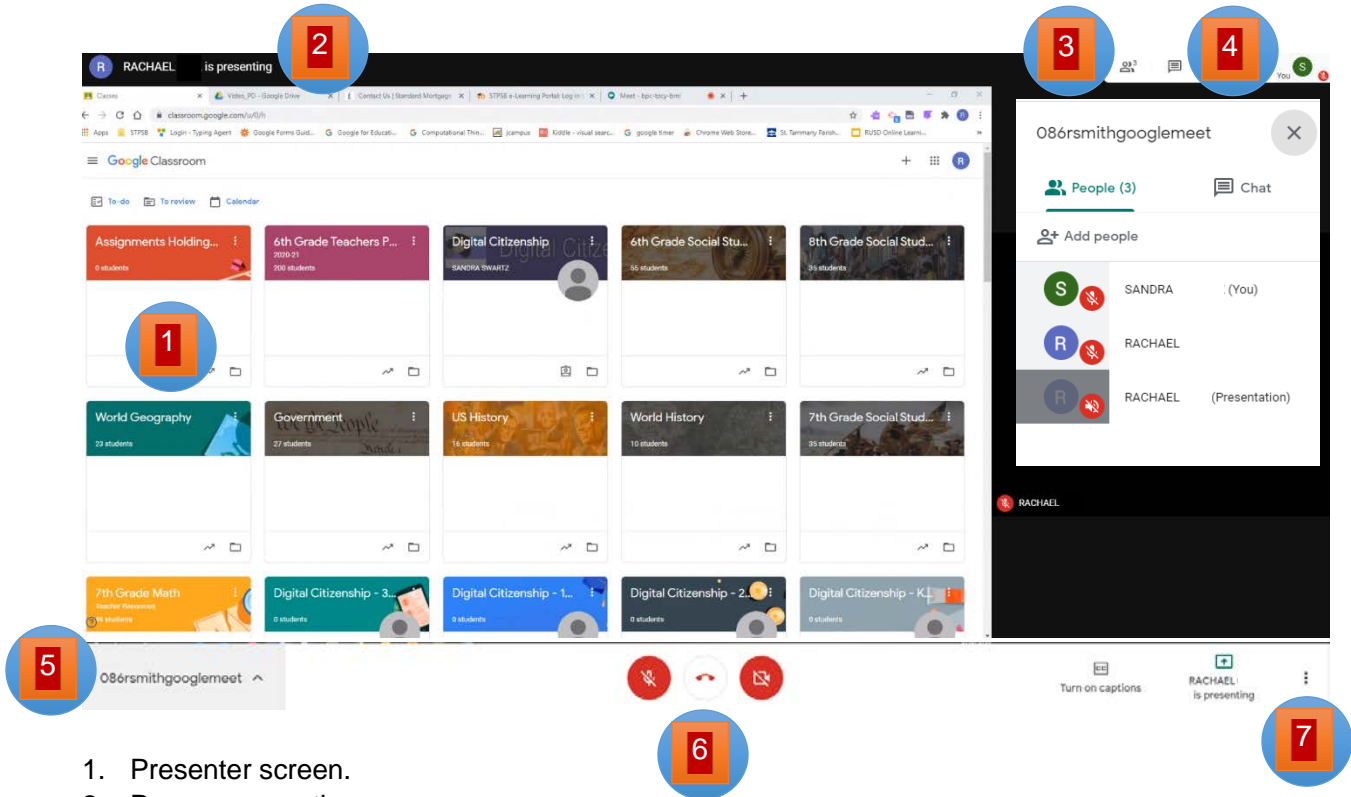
R RACHAEL is presenting

2

3

4

You S

Classes | Video_PD - Google Drive | Contact Us | Standard Mortgage | STPSB e-Learning Portal: Log in | Meet - bpc-bscy-bmi

classroom.google.com/u/0/h

Apps STPSB Login - Typing Agent Google Forms Guid... Google for Educati... Computational Thin... jcampus Kiddle - visual searc... google timer Chrome Web Store... St. Tammany Parish... RUSD Online Learni...

Google Classroom

To-do To review Calendar

| Assignments Holding... 0 students | 6th Grade Teachers P... 2020-21 200 students | Digital Citizenship SANDRA SWARTZ | 6th Grade Social Stu... 55 students | 8th Grade Social Stud... 35 students |
|---|---|---|---|---|
| World Geography 23 students | Government 27 students | US History 16 students | World History 10 students | 7th Grade Social Stud... 35 students |
| 7th Grade Math Teacher Resources 16 students | Digital Citizenship - 3... 0 students | Digital Citizenship - 1... 0 students | Digital Citizenship - 2... 0 students | Digital Citizenship - K... 0 students |

1

086rsmithgooglemeet

People (3) Chat

Add people

S SANDRA (You)

R RACHAEL

R RACHAEL (Presentation)

RACHAEL

5

086rsmithgooglemeet

6

Turn on captions

RACHAEL is presenting

7

1. Presenter screen.